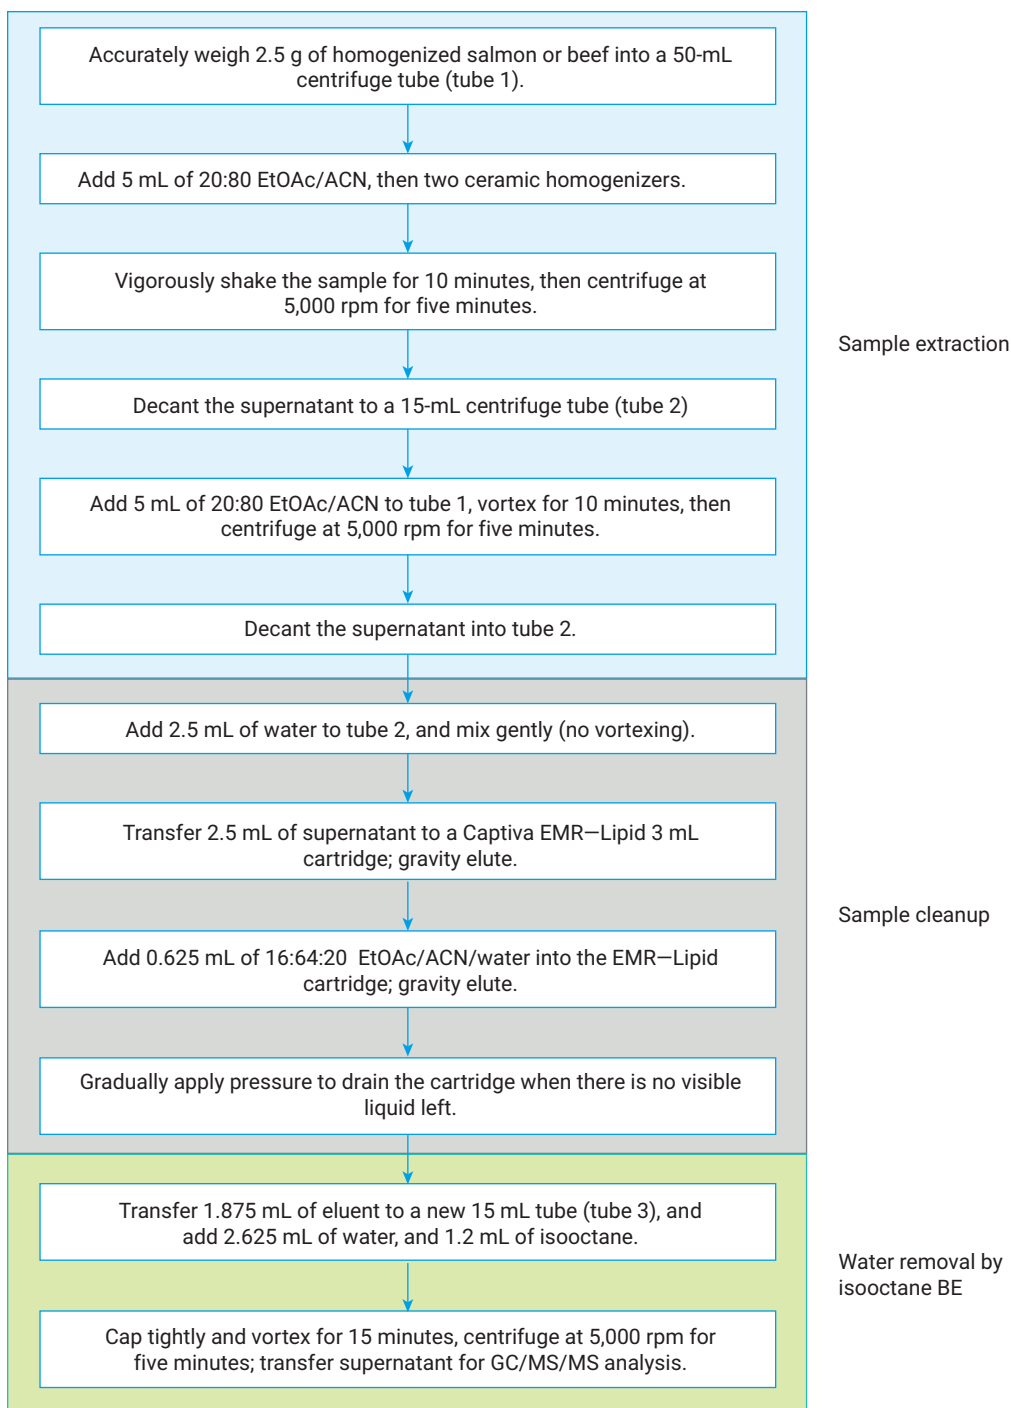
Accurately weigh 2.5 g of homogenized salmon or beef into a 50-mL centrifuge tube (tube 1).

Add 5 mL of 20:80 EtOAc/ACN, then two ceramic homogenizers.

Vigorously shake the sample for 10 minutes, then centrifuge at 5,000 rpm for five minutes.

Decant the supernatant to a 15-mL centrifuge tube (tube 2)

Add 5 mL of 20:80 EtOAc/ACN to tube 1, vortex for 10 minutes, then centrifuge at 5,000 rpm for five minutes.

Decant the supernatant into tube 2.

Sample extraction

Add 2.5 mL of water to tube 2, and mix gently (no vortexing).

Transfer 2.5 mL of supernatant to a Captiva EMR—Lipid 3 mL cartridge; gravity elute.

Add 0.625 mL of 16:64:20 EtOAc/ACN/water into the EMR—Lipid cartridge; gravity elute.

Gradually apply pressure to drain the cartridge when there is no visible liquid left.

Sample cleanup

Transfer 1.875 mL of eluent to a new 15 mL tube (tube 3), and add 2.625 mL of water, and 1.2 mL of isooctane.

Cap tightly and vortex for 15 minutes, centrifuge at 5,000 rpm for five minutes; transfer supernatant for GC/MS/MS analysis.

Water removal by isooctane BE